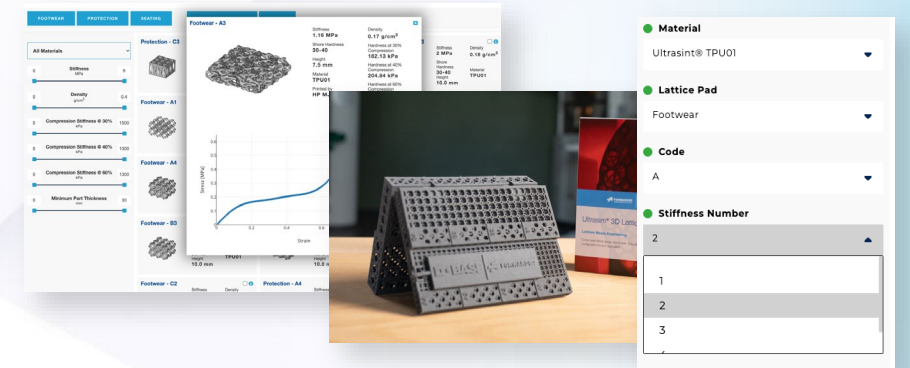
FOOTWEAR PROTECTION SEATING

All Materials

Stiffness
MPa
0 9

Density
g/cm³
0 0.4

Compression Stiffness @ 30%
kPa
0 1500

Compression Stiffness @ 40%
kPa
0 1500

Compression Stiffness @ 60%
kPa
0 1000

Minimum Part Thickness
mm
0 80

Protection - C3

Footwear - A1

Footwear - A4

Footwear - B3

Footwear - C2

Footwear - A3

Stiffness
1.16 MPa
Shore Hardness
30-40
Height
7.5 mm
Material
TPU01
Printed by
HP M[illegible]

Density
0.17 g/cm³
Hardness at 30% Compression
102.13 kPa
Hardness at 40% Compression
204.84 kPa
Hardness at 60% Compression

Stiffness
2 MPa
Shore Hardness
30-40
Height
10.0 mm

Density
0.18 g/cm³

Stress [MPa]
0.6
0.5
0.4
0.3
0.2
0.1
0
0 0.2 0.4 0.6
Strain

Height
10.0 mm
TPU01
10.0

Stiffness Density

Protection - A4

BASF

Ultrasint® 3D Lattice
Lattice Work Engineering

Material
Ultrasint® TPU01

Lattice Pad
Footwear

Code
A

Stiffness Number
2

1
2
3
4